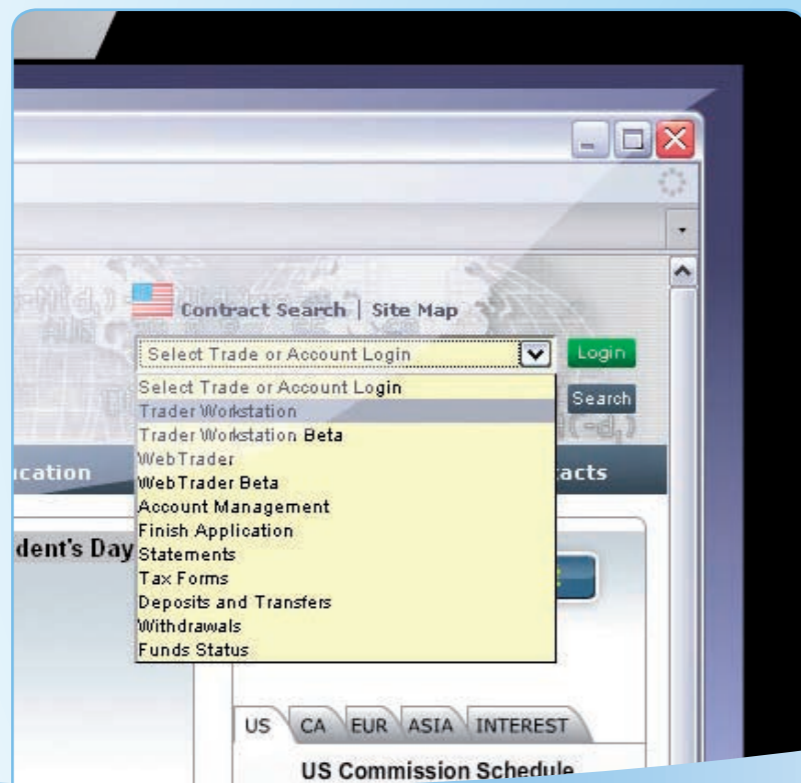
Contract Search | Site Map

Select Trade or Account Login

Login

Select Trade or Account Login
Trader Workstation
Trader Workstation Beta
WebTrader
WebTrader Beta
Account Management
Finish Application
Statements
Tax Forms
Deposits and Transfers
Withdrawals
Funds Status

Search

ication

acts

dent's Day

US CA EUR ASIA INTEREST

US Commission Schedule